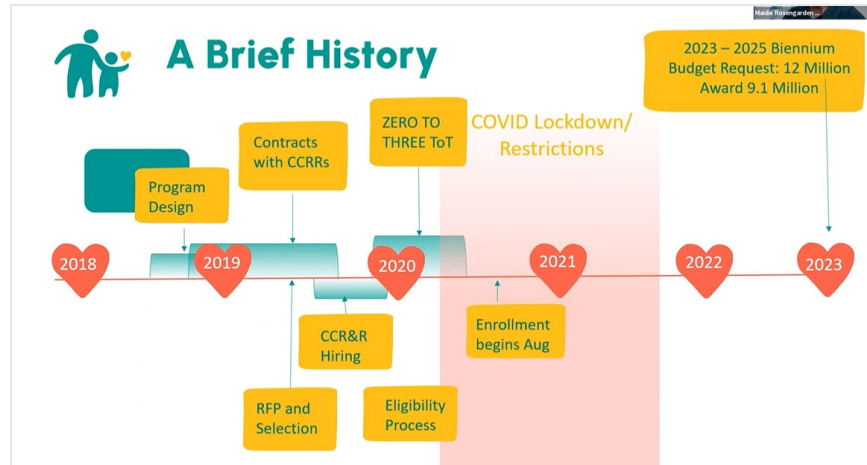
Maide Rosengarden ...

A Brief History

2023 – 2025 Biennium Budget Request: 12 Million Award 9.1 Million

Contracts with CCRRs

ZERO TO THREE ToT

COVID Lockdown/ Restrictions

Program Design

2018

2019

2020

2021

2022

2023

CCR&R Hiring

Enrollment begins Aug

RFP and Selection

Eligibility Process